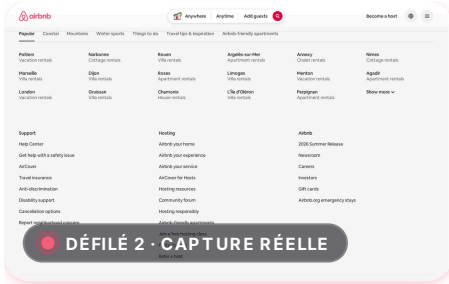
airbnb

Anywhere Anytime Add guests

Become a host

Popular Coastal Mountains Winter sports Things to do Travel tips & inspiration Airbnb-friendly apartments

Poitiers
Vacation rentals

Narbonne
Cottage rentals

Rouen
Villa rentals

Argelès-sur-Mer
Apartment rentals

Annecy
Chalet rentals

Nîmes
Cottage rentals

Marseille
Villa rentals

Dijon
Villa rentals

Roses
Apartment rentals

Limoges
Villa rentals

Menton
Vacation rentals

Agadir
Apartment rentals

London
Vacation rentals

Grasse
Villa rentals

Chamonix
House rentals

L'Île-d'Oléron
Villa rentals

Perpignan
Apartment rentals

Show more

Support
Help Center
Get help with a safety issue
AirCover
Travel insurance
Anti-discrimination
Disability support
Cancellation options
Report neighborhood concern

Hosting
Airbnb your home
Airbnb your experience
Airbnb your service
AirCover for Hosts
Hosting resources
Community forum
Hosting responsibly
Airbnb-friendly apartments
Join a free Hosting class
Refer a host

Airbnb
2025 Summer Release
Newsroom
Careers
Investors
Gift cards
Airbnb.org emergency stays

DÉFILÉ 2 · CAPTURE RÉELLE